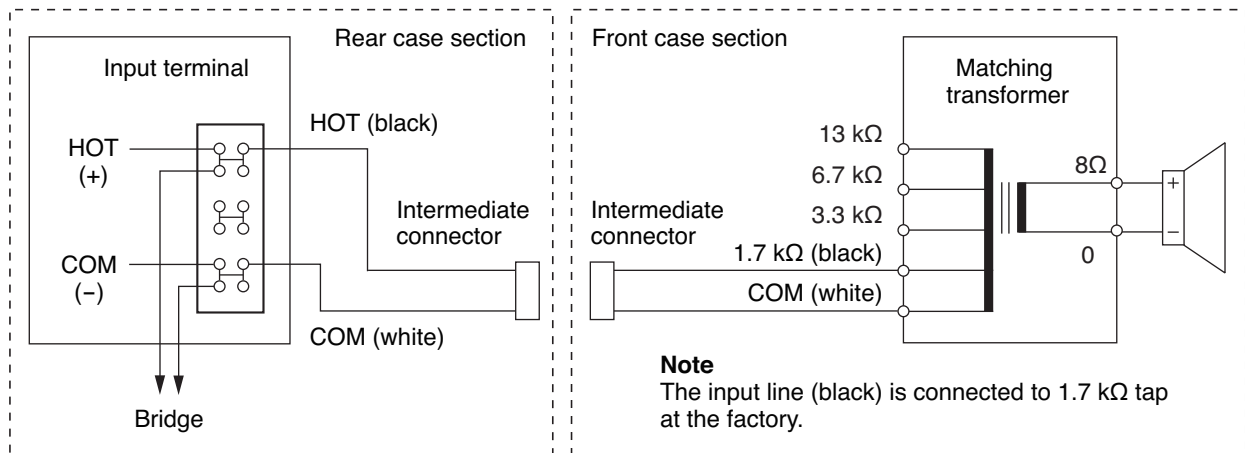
Rear case section

Input terminal

HOT (+)

COM (−)

HOT (black)

Intermediate connector

COM (white)

Bridge

Front case section

Matching transformer

13 kΩ

6.7 kΩ

3.3 kΩ

1.7 kΩ (black)

COM (white)

Intermediate connector

8Ω

0

+

−

**Note**
The input line (black) is connected to 1.7 kΩ tap at the factory.